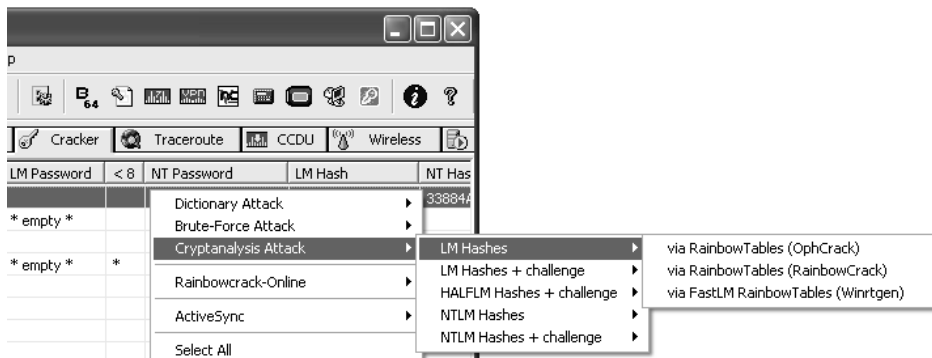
p

$B_{64}$

Cracker | Traceroute | CCDU | Wireless

| LM Password | < 8 | NT Password | LM Hash | NT Has |
|---|---|---|---|---|
| | | | | 33884A |
| * empty * | | | | |
| * empty * | * | | | |

Dictionary Attack
Brute-Force Attack
Cryptanalysis Attack
Rainbowcrack-Online
ActiveSync
Select All

LM Hashes
LM Hashes + challenge
HALFLM Hashes + challenge
NTLM Hashes
NTLM Hashes + challenge

via RainbowTables (OphCrack)
via RainbowTables (RainbowCrack)
via FastLM RainbowTables (Winrtgen)